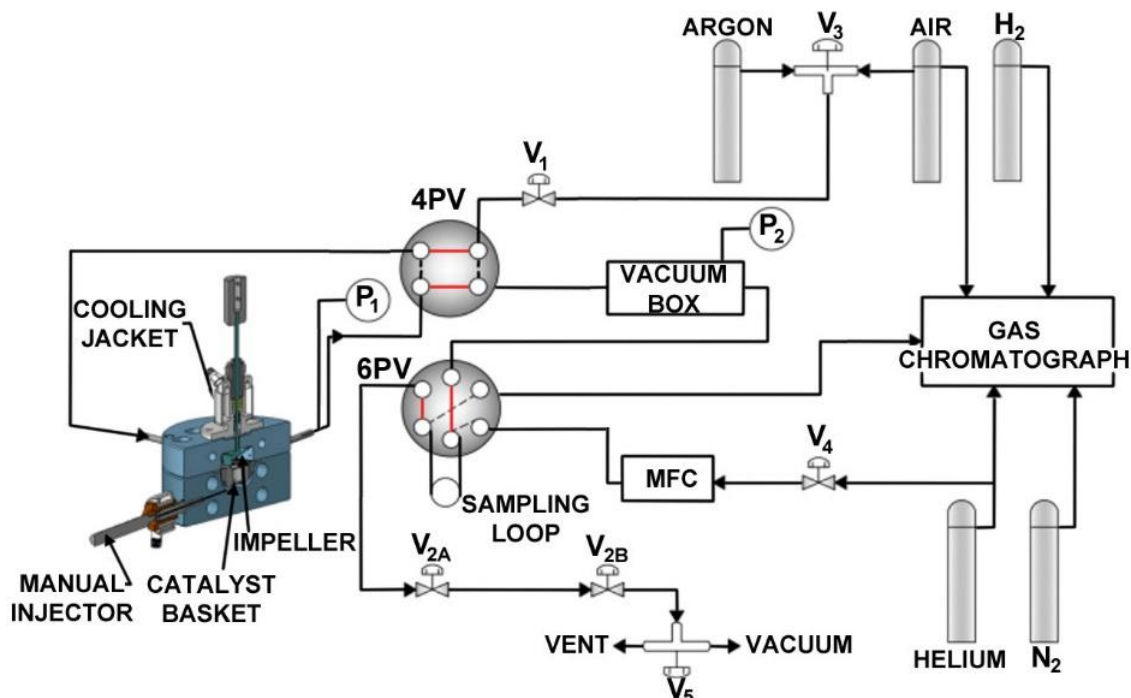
ARGON
$V_3$
AIR
$H_2$
$V_1$
4PV
$P_2$
VACUUM BOX
COOLING JACKET
$P_1$
GAS CHROMATOGRAPH
6PV
$V_4$
MFC
SAMPLING LOOP
IMPELLER
MANUAL INJECTOR
CATALYST BASKET
$V_{2A}$
$V_{2B}$
VENT
VACUUM
$V_5$
HELIUM
$N_2$